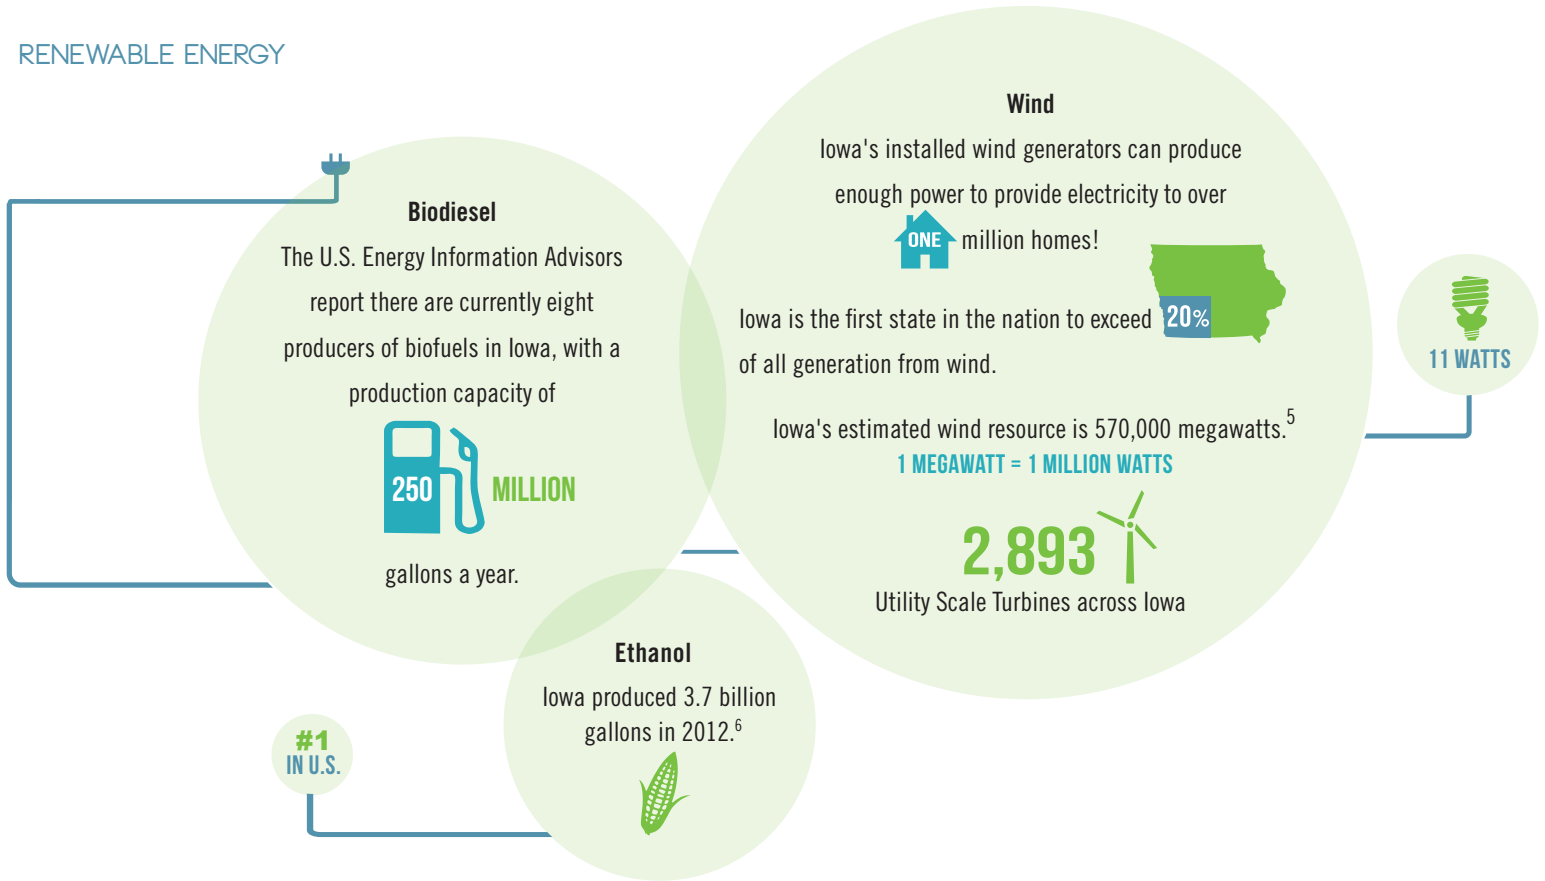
RENEWABLE ENERGY

Biodiesel
The U.S. Energy Information Advisors report there are currently eight producers of biofuels in Iowa, with a production capacity of

250 MILLION

gallons a year.

Wind
Iowa's installed wind generators can produce enough power to provide electricity to over ONE million homes!

Iowa is the first state in the nation to exceed 20% of all generation from wind.

Iowa's estimated wind resource is 570,000 megawatts.$^5$
1 MEGAWATT = 1 MILLION WATTS

2,893
Utility Scale Turbines across Iowa

11 WATTS

Ethanol
Iowa produced 3.7 billion gallons in 2012.$^6$

#1 IN U.S.